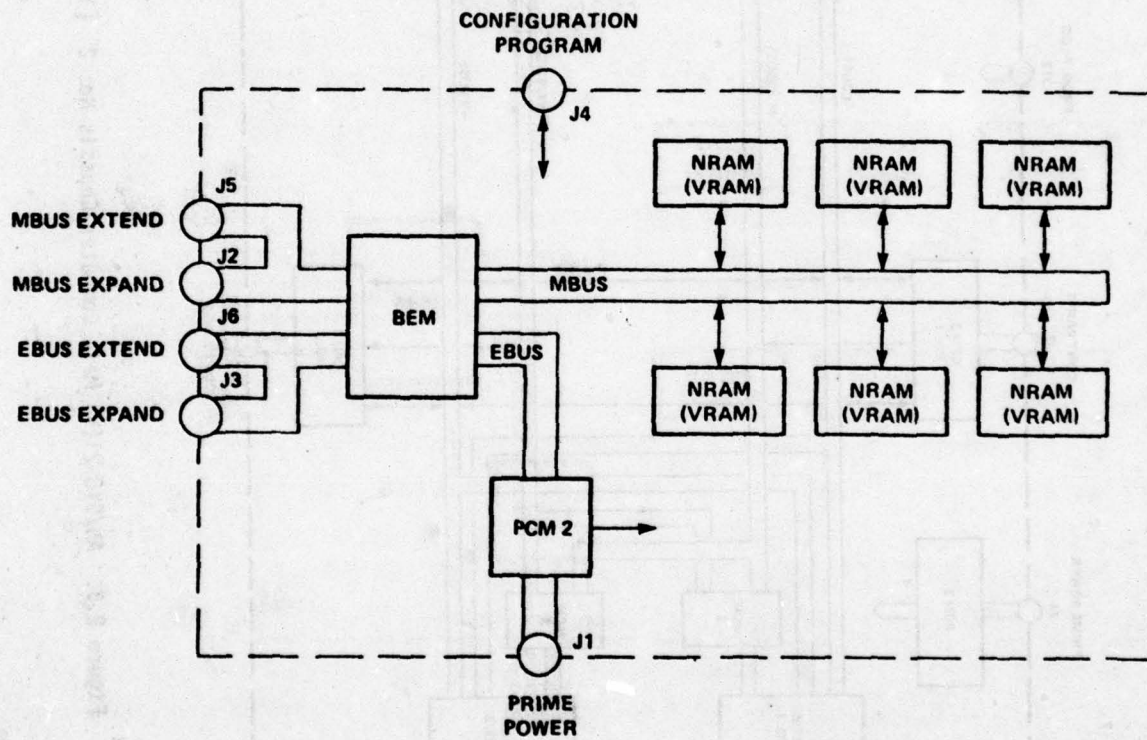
CONFIGURATION PROGRAM

J4

NRAM (VRAM)

NRAM (VRAM)

NRAM (VRAM)

J5

MBUS EXTEND

J2

MBUS EXPAND

BEM

MBUS

J6

EBUS EXTEND

EBUS

J3

EBUS EXPAND

NRAM (VRAM)

NRAM (VRAM)

NRAM (VRAM)

PCM 2

J1

PRIME POWER